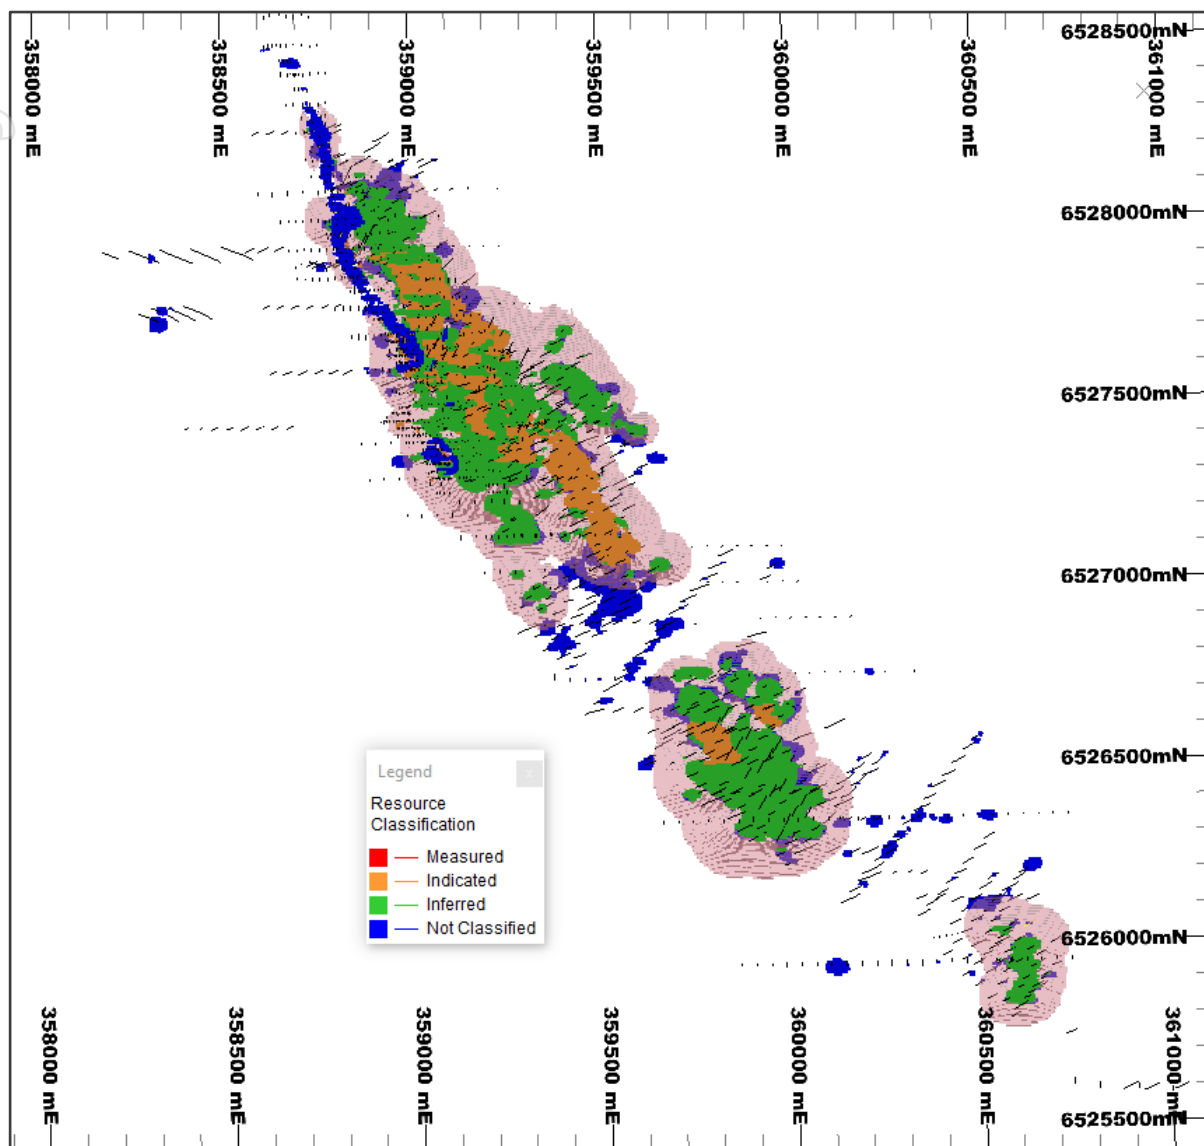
358000 mE
358500 mE
359000 mE
359500 mE
360000 mE
360500 mE
361000 mE

6528500mN
6528000mN
6527500mN
6527000mN
6526500mN
6526000mN
6525500mN

Legend
Resource Classification
Measured
Indicated
Inferred
Not Classified

358000 mE
358500 mE
359000 mE
359500 mE
360000 mE
360500 mE
361000 mE